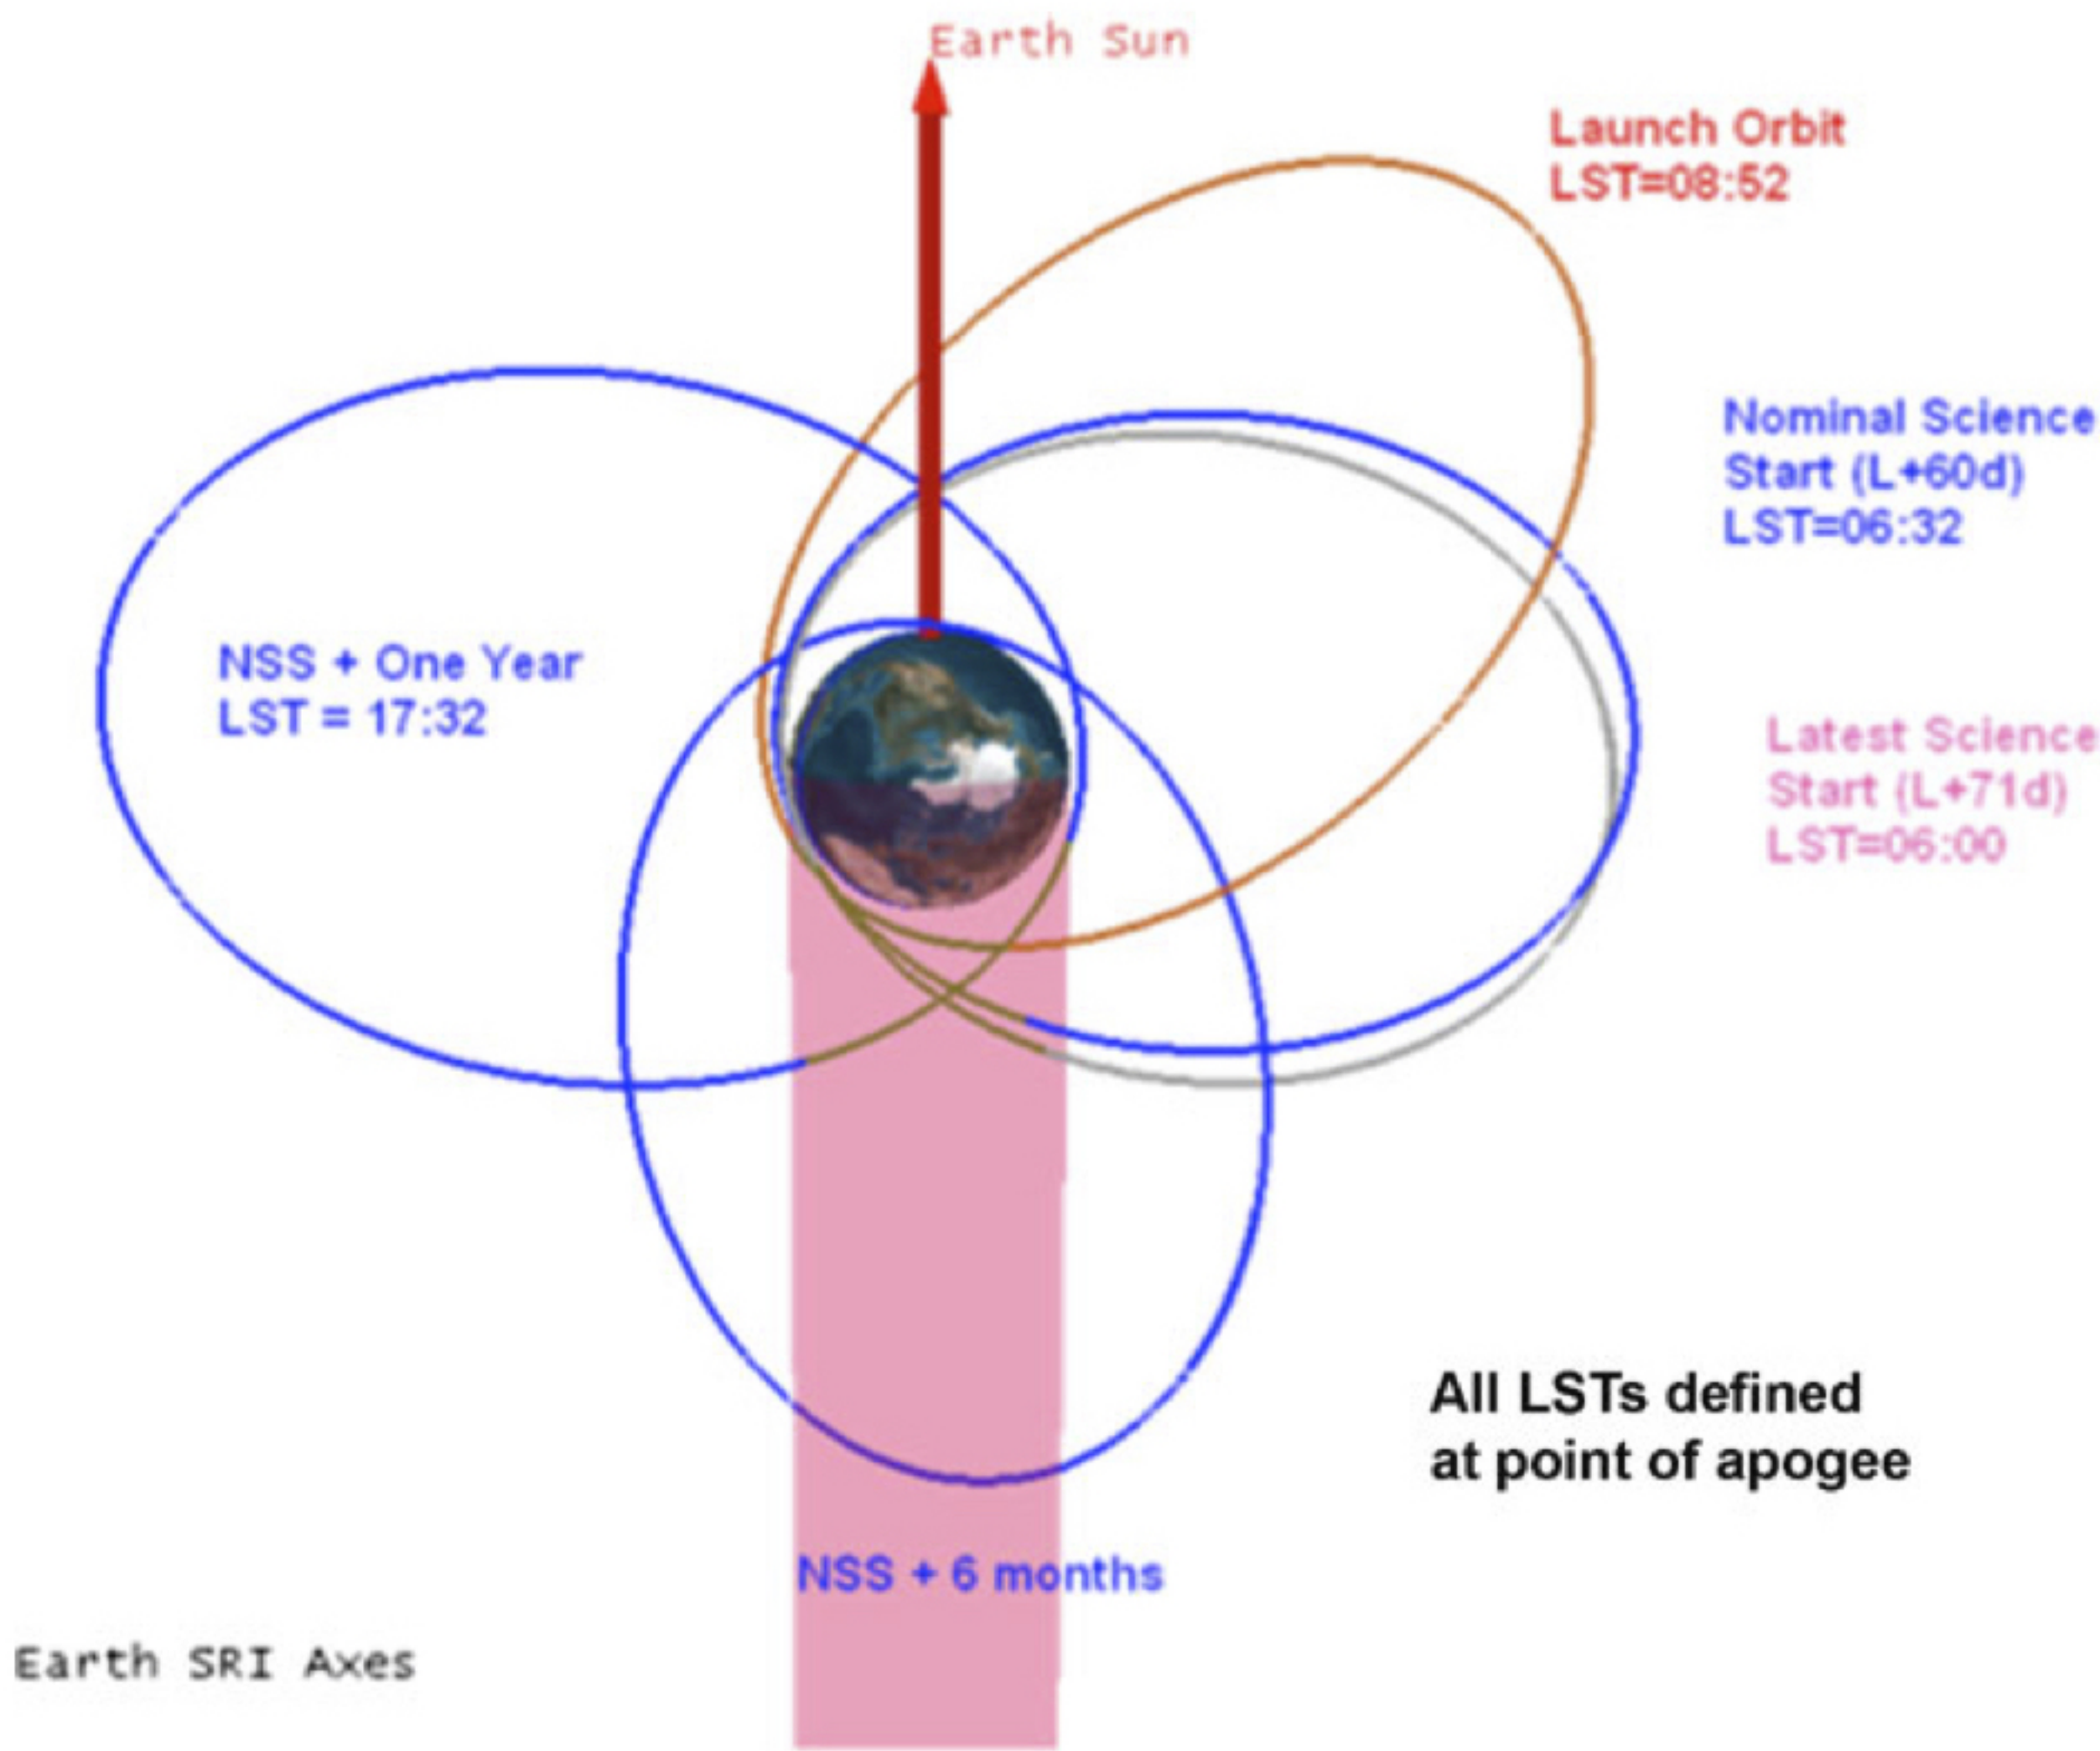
Earth Sun

Launch Orbit
LST=08:52

Nominal Science
Start (L+60d)
LST=06:32

NSS + One Year
LST = 17:32

Latest Science
Start (L+71d)
LST=06:00

All LSTs defined
at point of apogee

NSS + 6 months

Earth SRI Axes